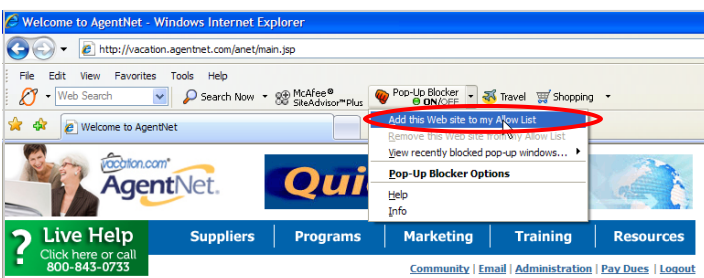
Welcome to AgentNet - Windows Internet Explorer

http://vacation.agentnet.com/anet/main.jsp

File Edit View Favorites Tools Help

Web Search

Search Now

McAfee® SiteAdvisor™Plus

Pop-Up Blocker ON/OFF

Travel

Shopping

Welcome to AgentNet

Add this Web site to my Allow List

Remove this Web site from my Allow List

View recently blocked pop-up windows...

Pop-Up Blocker Options

Help

Info

vacation.com® AgentNet

Qui

Live Help Click here or call 800-843-0733

Suppliers | Programs | Marketing | Training | Resources

Community | Email | Administration | Pay Dues | Logout